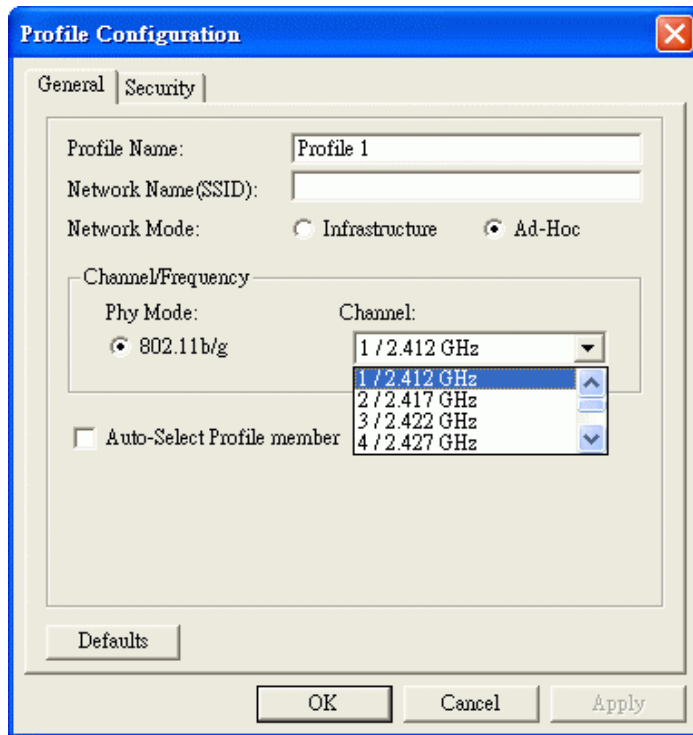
Profile Configuration

General | Security

Profile Name: Profile 1

Network Name(SSID):

Network Mode: Infrastructure Ad-Hoc

Channel/Frequency

Phy Mode: Channel:

802.11b/g 1 / 2.412 GHz

1 / 2.412 GHz
2 / 2.417 GHz
3 / 2.422 GHz
4 / 2.427 GHz

Auto-Select Profile member

Defaults

OK Cancel Apply